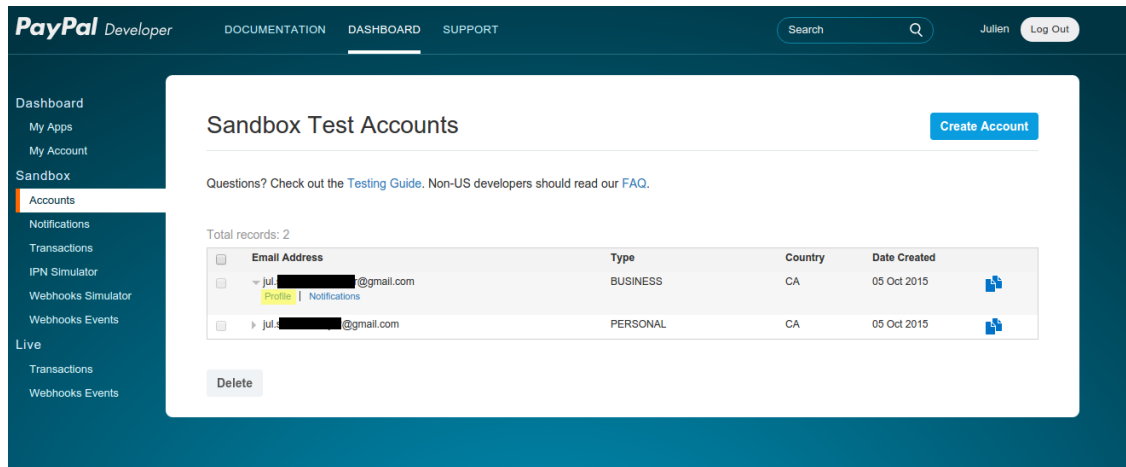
PayPal Developer DOCUMENTATION DASHBOARD SUPPORT Search Julien Log Out

Dashboard
My Apps
My Account
Sandbox
Accounts
Notifications
Transactions
IPN Simulator
Webhooks Simulator
Webhooks Events
Live
Transactions
Webhooks Events

Sandbox Test Accounts

Create Account

Questions? Check out the Testing Guide. Non-US developers should read our FAQ.

Total records: 2

| | Email Address | Type | Country | Date Created | |
|---|---|---|---|---|---|
| | jul.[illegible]r@gmail.com Profile \| Notifications | BUSINESS | CA | 05 Oct 2015 | |
| | jul.s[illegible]@gmail.com | PERSONAL | CA | 05 Oct 2015 | |

Delete